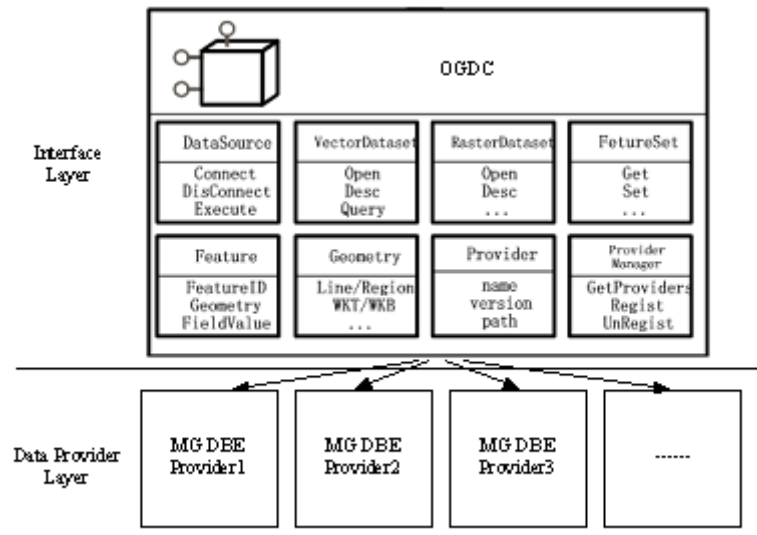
OGDC

Interface Layer

DataSource
Connect
DisConnect
Execute

VectorDataset
Open
Desc
Query

RasterDataset
Open
Desc
...

FetureSet
Get
Set
...

Feature
FeatureID
Geometry
FieldValue

Geometry
Line/Region
WKT/WKB
...

Provider
name
version
path

Provider Manager
GetProviders
Regist
UnRegist

Data Provider Layer

MGDBE Provider1

MGDBE Provider2

MGDBE Provider3

------